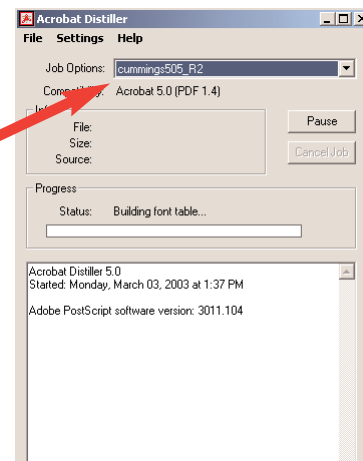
Acrobat Distiller

File Settings Help

Job Options: cummings505_R2

Compat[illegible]: Acrobat 5.0 (PDF 1.4)

Info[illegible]

File:
Size:
Source:

Pause

Cancel Job

Progress

Status: Building font table...

Acrobat Distiller 5.0
Started: Monday, March 03, 2003 at 1:37 PM

Adobe PostScript software version: 3011.104